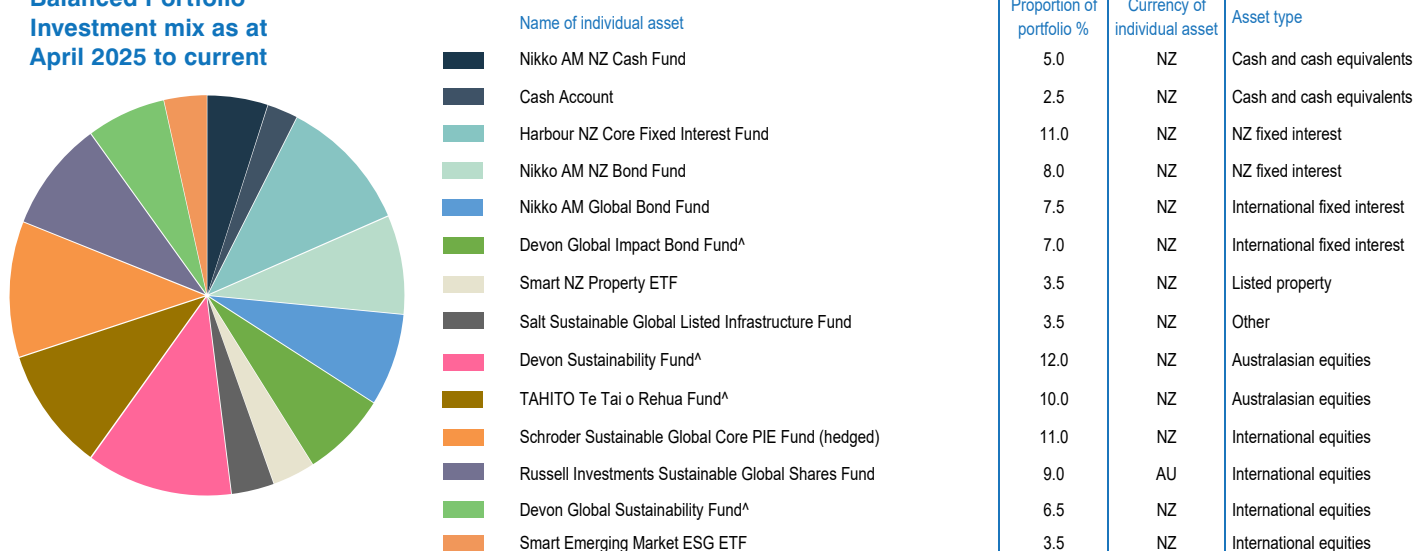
Balanced Portfolio Investment mix as at April 2025 to current

| Name of individual asset | Proportion of portfolio % | Currency of individual asset | Asset type |
|---|---|---|---|
| Nikko AM NZ Cash Fund | 5.0 | NZ | Cash and cash equivalents |
| Cash Account | 2.5 | NZ | Cash and cash equivalents |
| Harbour NZ Core Fixed Interest Fund | 11.0 | NZ | NZ fixed interest |
| Nikko AM NZ Bond Fund | 8.0 | NZ | NZ fixed interest |
| Nikko AM Global Bond Fund | 7.5 | NZ | International fixed interest |
| Devon Global Impact Bond Fund^ | 7.0 | NZ | International fixed interest |
| Smart NZ Property ETF | 3.5 | NZ | Listed property |
| Salt Sustainable Global Listed Infrastructure Fund | 3.5 | NZ | Other |
| Devon Sustainability Fund^ | 12.0 | NZ | Australasian equities |
| TAHITO Te Tai o Rehua Fund^ | 10.0 | NZ | Australasian equities |
| Schroder Sustainable Global Core PIE Fund (hedged) | 11.0 | NZ | International equities |
| Russell Investments Sustainable Global Shares Fund | 9.0 | AU | International equities |
| Devon Global Sustainability Fund^ | 6.5 | NZ | International equities |
| Smart Emerging Market ESG ETF | 3.5 | NZ | International equities |